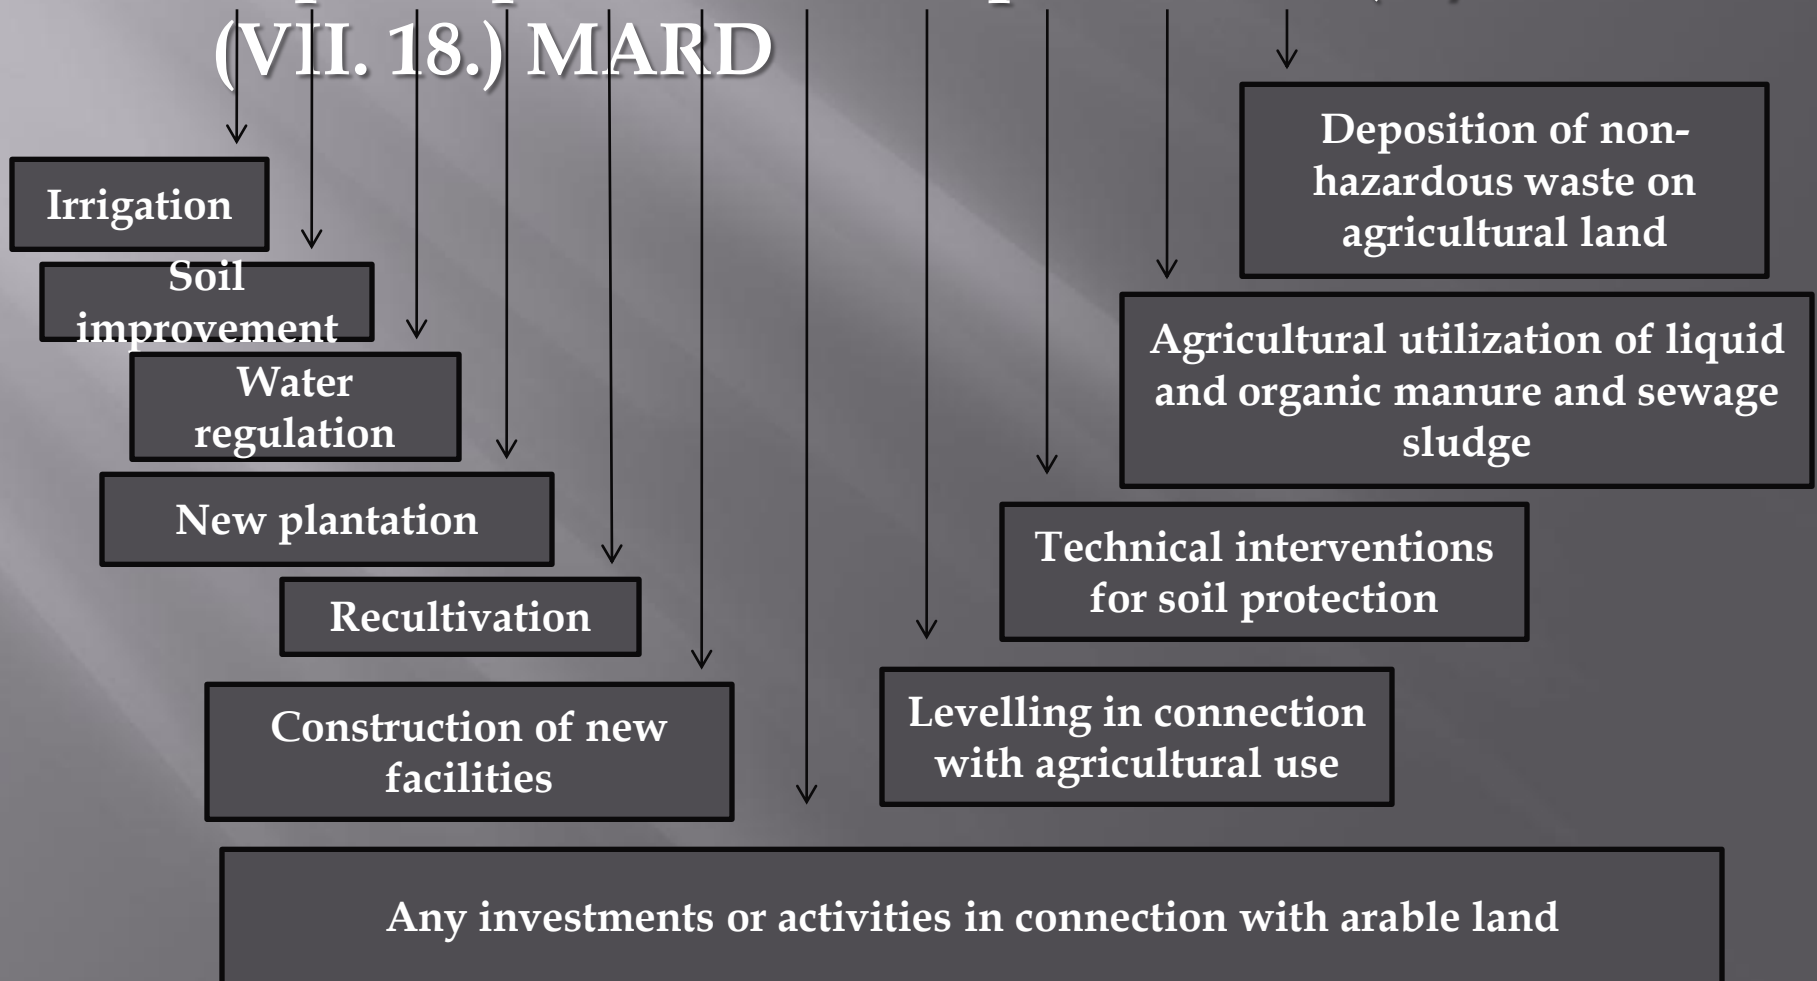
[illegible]
(VII. 18.) MARD

Irrigation

Soil improvement

Water regulation

New plantation

Recultivation

Construction of new facilities

Deposition of non-hazardous waste on agricultural land

Agricultural utilization of liquid and organic manure and sewage sludge

Technical interventions for soil protection

Levelling in connection with agricultural use

Any investments or activities in connection with arable land